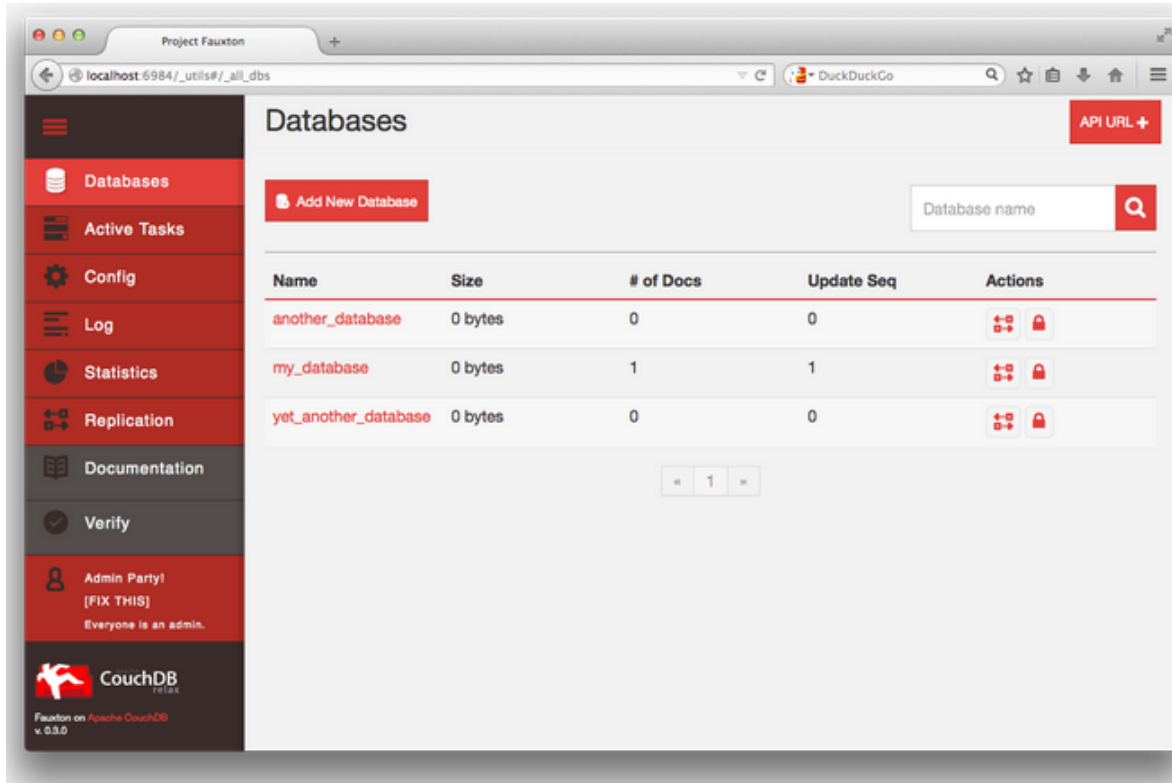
Project Fauxton

localhost:6984/_utils#/_all_dbs

DuckDuckGo

Databases

Active Tasks

Config

Log

Statistics

Replication

Documentation

Verify

Admin Party!
[FIX THIS]
Everyone is an admin.

CouchDB
relax

Fauxton on Apache CouchDB
v. 0.3.0

Databases

API URL

Add New Database

Database name

| Name | Size | # of Docs | Update Seq | Actions |
|---|---|---|---|---|
| another_database | 0 bytes | 0 | 0 | |
| my_database | 0 bytes | 1 | 1 | |
| yet_another_database | 0 bytes | 0 | 0 | |

« 1 »